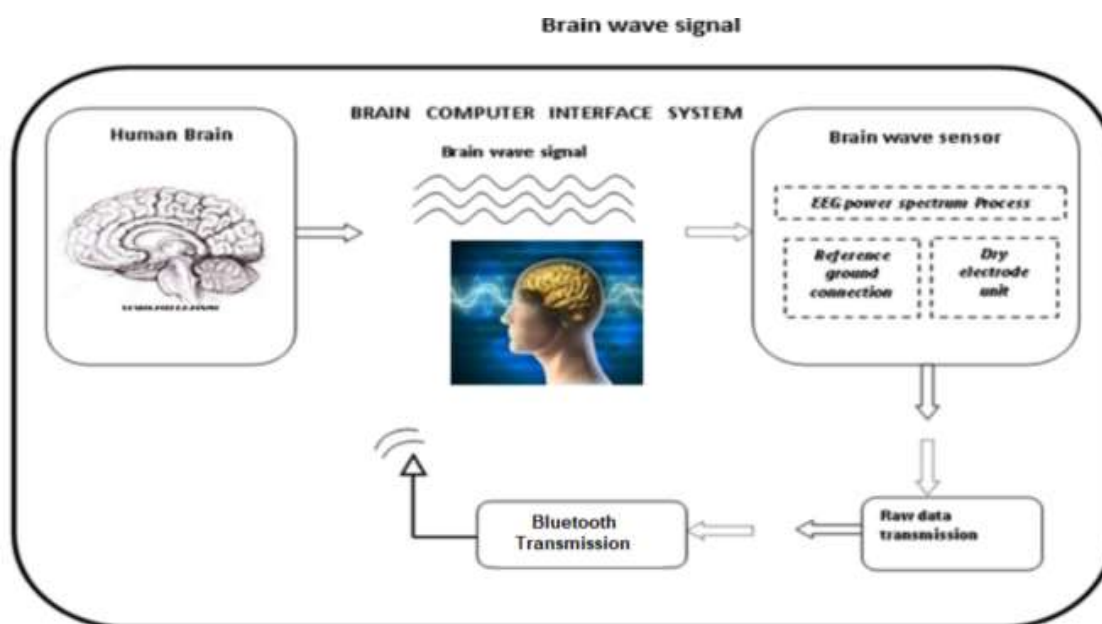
Brain wave signal

BRAIN COMPUTER INTERFACE SYSTEM

Human Brain

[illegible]

Brain wave signal

Brain wave sensor

EEG power spectrum Process

Reference ground connection

Dry electrode unit

Raw data transmission

Bluetooth Transmission